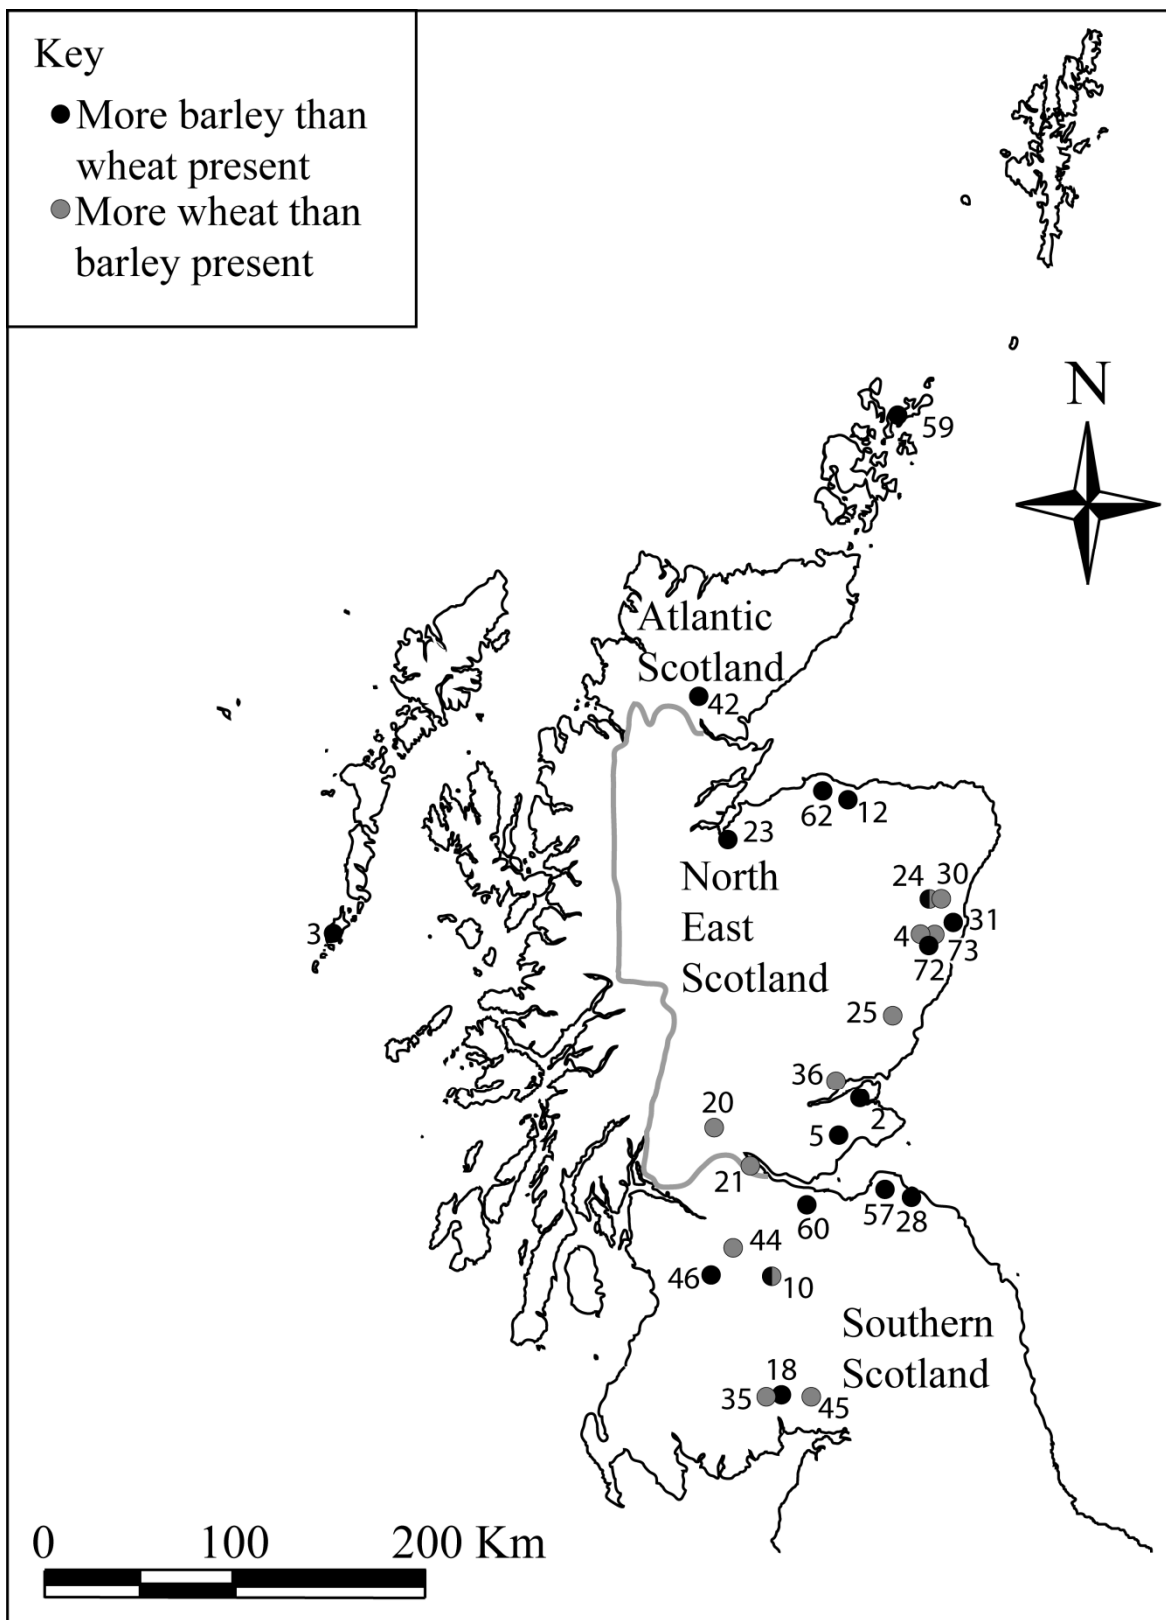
Key
More barley than wheat present
More wheat than barley present

N

59

Atlantic Scotland

42

62 12

23

North East Scotland

24 30

4 31

72 73

3

25

36

2

20

5

21

60 57 28

44

46 10

Southern Scotland

18

35 45

0 100 200 Km